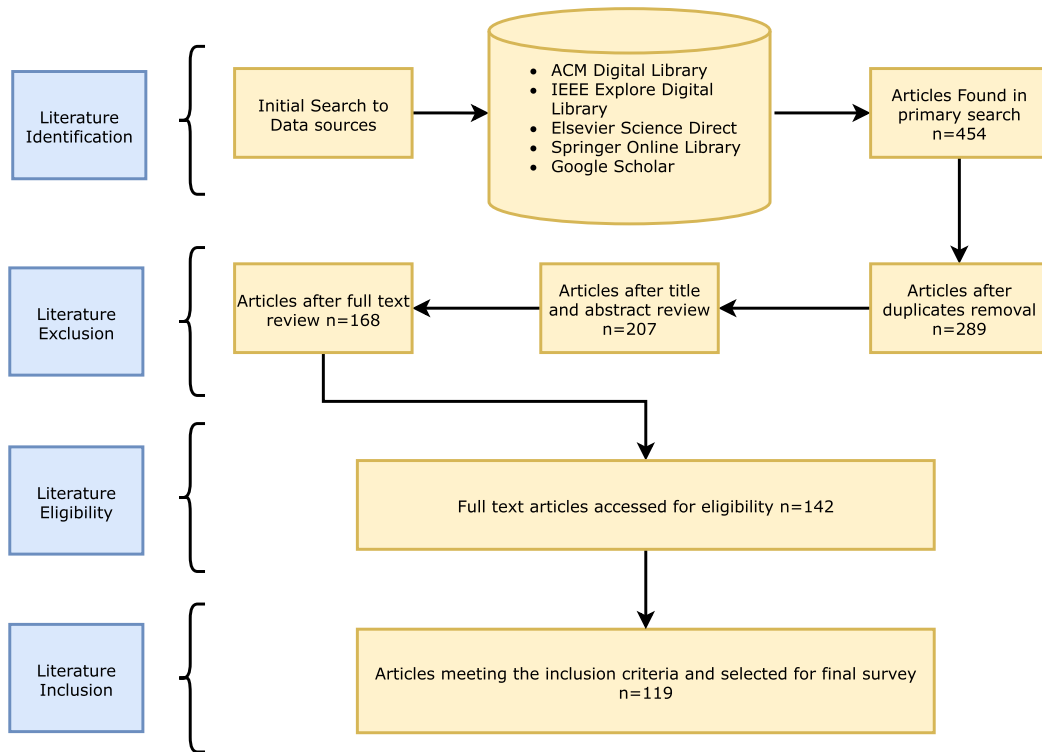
Literature Identification

Initial Search to Data sources

- ACM Digital Library
- IEEE Explore Digital Library
- Elsevier Science Direct
- Springer Online Library
- Google Scholar

Articles Found in primary search n=454

Literature Exclusion

Articles after full text review n=168

Articles after title and abstract review n=207

Articles after duplicates removal n=289

Literature Eligibility

Full text articles accessed for eligibility n=142

Literature Inclusion

Articles meeting the inclusion criteria and selected for final survey n=119